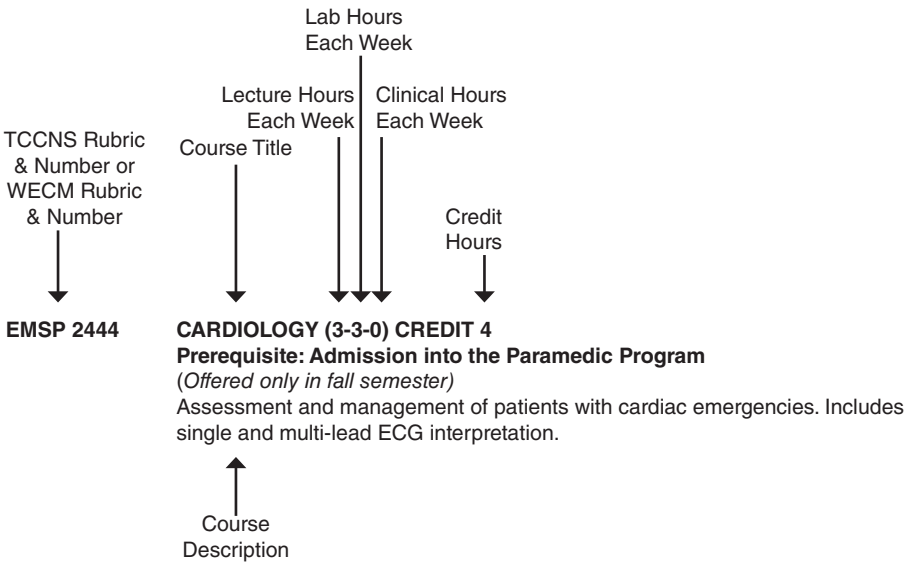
Lab Hours Each Week

Lecture Hours Each Week

Clinical Hours Each Week

TCCNS Rubric & Number or WECM Rubric & Number

Course Title

Credit Hours

EMSP 2444

CARDIOLOGY (3-3-0) CREDIT 4
Prerequisite: Admission into the Paramedic Program
(Offered only in fall semester)
Assessment and management of patients with cardiac emergencies. Includes single and multi-lead ECG interpretation.

Course Description